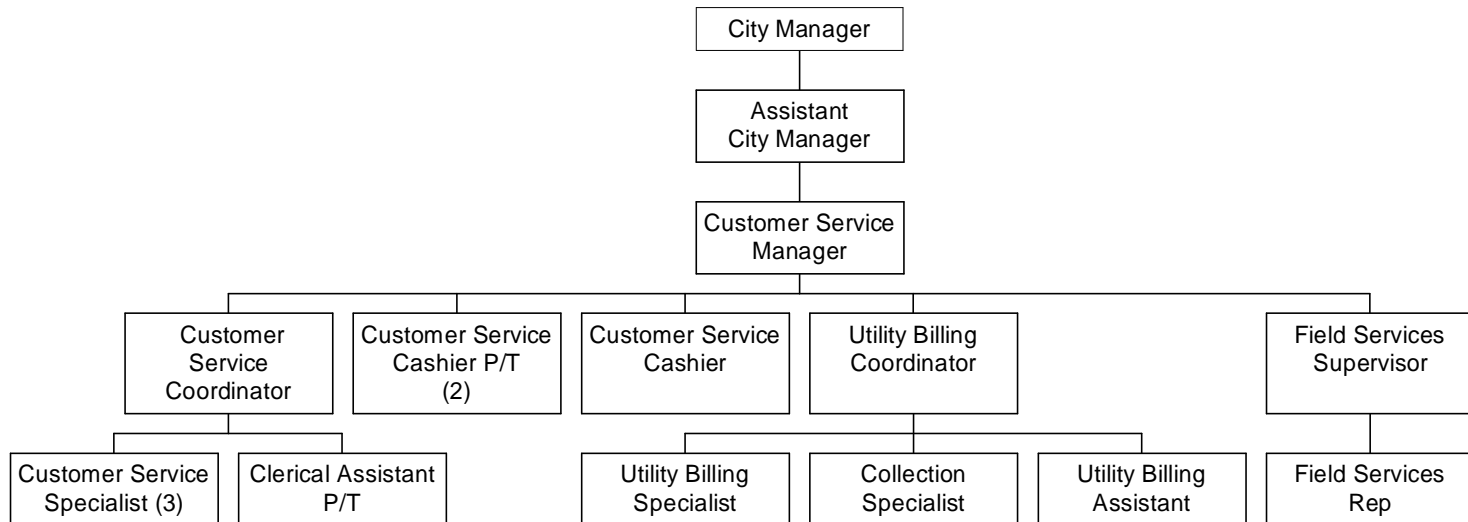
City Manager

Assistant City Manager

Customer Service Manager

Customer Service Coordinator

Customer Service Cashier P/T (2)

Customer Service Cashier

Utility Billing Coordinator

Field Services Supervisor

Customer Service Specialist (3)

Clerical Assistant P/T

Utility Billing Specialist

Collection Specialist

Utility Billing Assistant

Field Services Rep